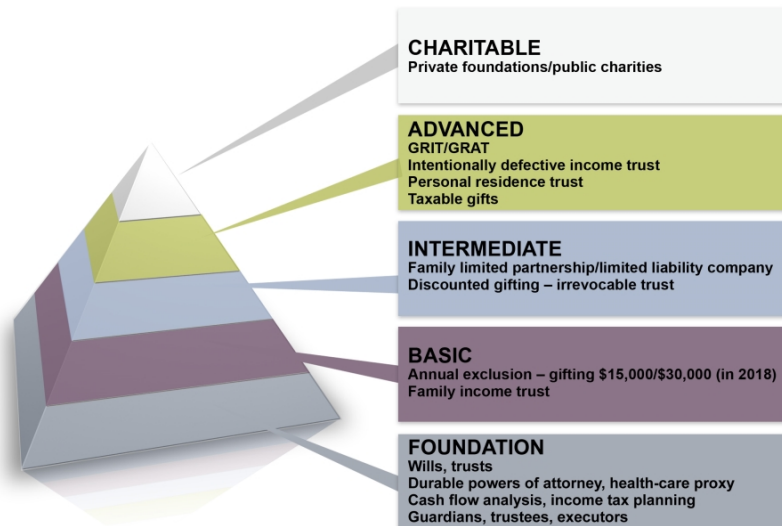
CHARITABLE
Private foundations/public charities

ADVANCED
GRIT/GRAT
Intentionally defective income trust
Personal residence trust
Taxable gifts

INTERMEDIATE
Family limited partnership/limited liability company
Discounted gifting – irrevocable trust

BASIC
Annual exclusion – gifting $15,000/$30,000 (in 2018)
Family income trust

FOUNDATION
Wills, trusts
Durable powers of attorney, health-care proxy
Cash flow analysis, income tax planning
Guardians, trustees, executors